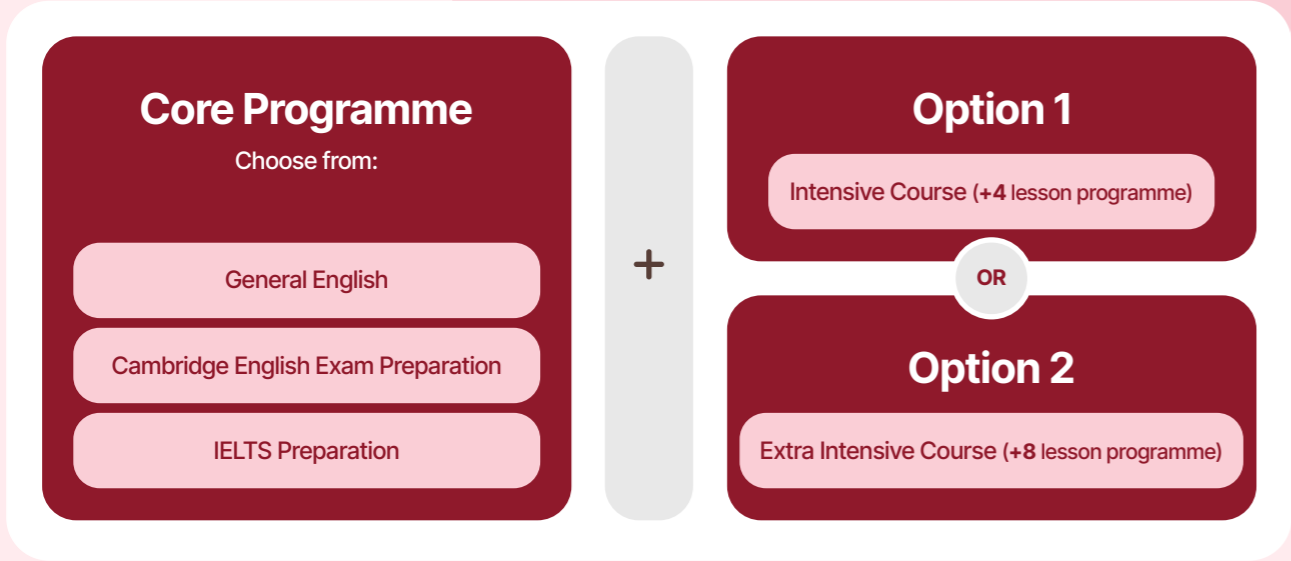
Core Programme
Choose from:

General English

Cambridge English Exam Preparation

IELTS Preparation

+

Option 1

Intensive Course (+4 lesson programme)

OR

Option 2

Extra Intensive Course (+8 lesson programme)